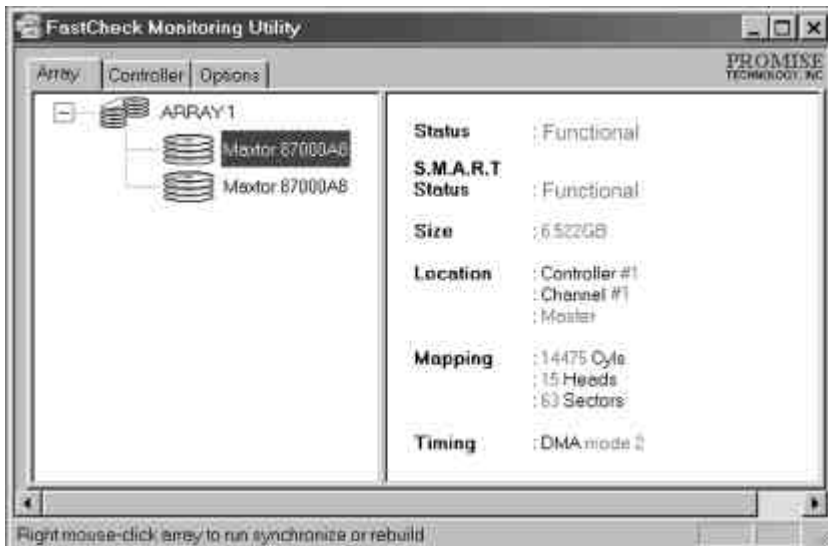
FastCheck Monitoring Utility

Array | Controller | Options

PROMISE TECHNOLOGY, INC

ARRAY 1
Maxtor 87000A8
Maxtor 87000A8

| | |
|---|---|
| Status | : Functional |
| S.M.A.R.T Status | : Functional |
| Size | : 6.522GB |
| Location | : Controller #1 : Channel #1 : Master |
| Mapping | : 14475 Cyls : 15 Heads : 63 Sectors |
| Timing | : DMA mode 2 |

Right mouse-click array to run synchronize or rebuild